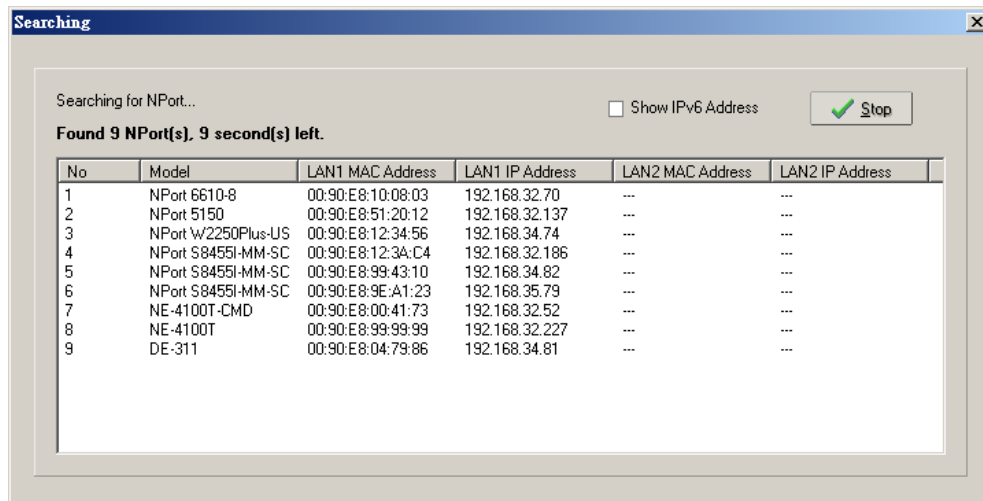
Searching

Searching for NPort...

Found 9 NPort(s), 9 second(s) left.

Show IPv6 Address

Stop

| No | Model | LAN1 MAC Address | LAN1 IP Address | LAN2 MAC Address | LAN2 IP Address |
|---|---|---|---|---|---|
| 1 | NPort 6610-8 | 00:90:E8:10:08:03 | 192.168.32.70 | --- | --- |
| 2 | NPort 5150 | 00:90:E8:51:20:12 | 192.168.32.137 | --- | --- |
| 3 | NPort W2250Plus-US | 00:90:E8:12:34:56 | 192.168.34.74 | --- | --- |
| 4 | NPort S8455I-MM-SC | 00:90:E8:12:3A:C4 | 192.168.32.186 | --- | --- |
| 5 | NPort S8455I-MM-SC | 00:90:E8:99:43:10 | 192.168.34.82 | --- | --- |
| 6 | NPort S8455I-MM-SC | 00:90:E8:9E:A1:23 | 192.168.35.79 | --- | --- |
| 7 | NE-4100T-CMD | 00:90:E8:00:41:73 | 192.168.32.52 | --- | --- |
| 8 | NE-4100T | 00:90:E8:99:99:99 | 192.168.32.227 | --- | --- |
| 9 | DE-311 | 00:90:E8:04:79:86 | 192.168.34.81 | --- | --- |